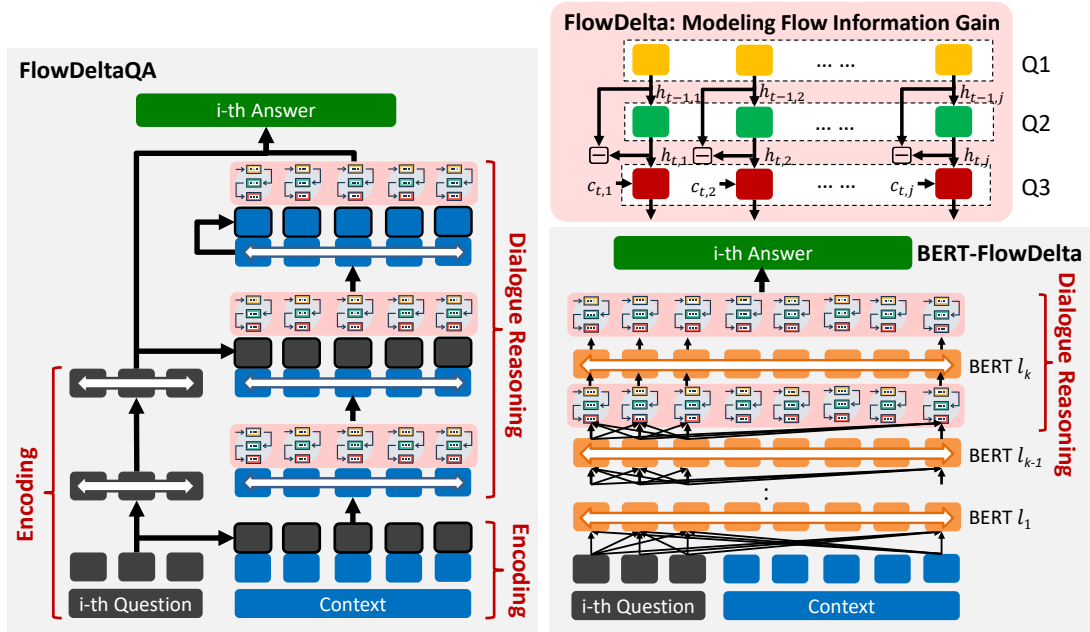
FlowDeltaQA

i-th Answer

Dialogue Reasoning

Encoding

Encoding

i-th Question

Context

FlowDelta: Modeling Flow Information Gain

… …

Q1

$h_{t-1,1}$ $h_{t-1,2}$ $h_{t-1,j}$

… …

Q2

$h_{t,1}$ $h_{t,2}$ $h_{t,j}$

$c_{t,1}$ $c_{t,2}$ … … $c_{t,j}$

Q3

i-th Answer

BERT-FlowDelta

BERT $l_k$

BERT $l_{k-1}$

:

BERT $l_1$

Dialogue Reasoning

i-th Question

Context